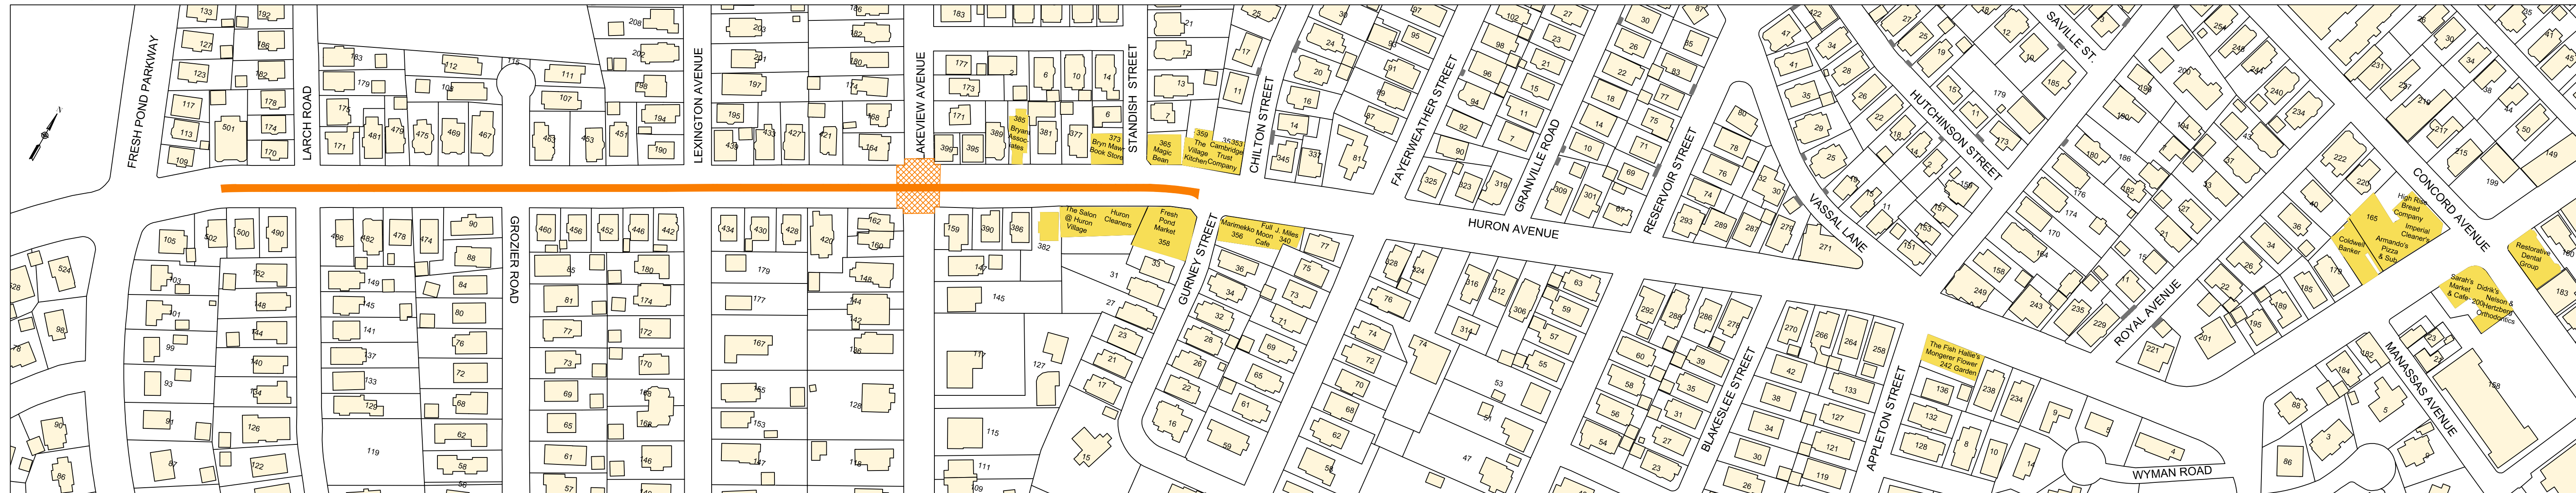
FRESH POND PARKWAY
LARCH ROAD
LEXINGTON AVENUE
LAKEVIEW AVENUE
STANDISH STREET
CHILTON STREET
FAYERWEATHER STREET
GRANVILLE ROAD
RESERVOIR STREET
VASSAL LANE
HUTCHINSON STREET
SAVILLE ST.
CONCORD AVENUE
HURON AVENUE
GROZIER ROAD
GURNEY STREET
BLAKESLEE STREET
APPLETON STREET
ROYAL AVENUE
MANASSAS AVENUE
WYMAN ROAD

385 Bryant Associates
373 Bryn Mawr Book Store
365 Magic Bean
359 The Village Kitchen
353 Cambridge Trust Company
The Salon @ Huron Village
Huron Cleaners
Fresh Pond Market 358
Marimekko 356
Full Moon Cafe
J. Miles 340
The Fish Monger 242
Hallie's Flower Garden
Coldwell Banker
165 Armando's Pizza & Subs
High Rise Bread Company
Imperial Cleaners
Sarah's Market & Cafe
Odrik's Nelson & Hertzberg Orthodontics 200
Restorative Dental Group

133 192 127 186 123 182 117 178 113 501 174 109 170 183 179 112 116 111 173 109 107 481 479 475 469 467 171 463 453 451 208 200 203 201 198 197 194 195 433 427 421 190 439 186 182 180 174 168 164 183 177 173 171 389 399 395 2 6 10 14 6 381 377 21 17 13 7 11 25 14 16 345 337 20 24 30 37 95 91 89 87 81 94 92 90 325 323 319 98 96 102 27 23 21 15 11 7 309 301 30 26 22 18 14 10 87 83 77 75 71 69 67 293 289 287 279 80 78 76 74 32 30 271 47 41 35 29 25 22 19 16 14 11 151 153 157 159 27 25 19 18 12 10 15 13 179 185 173 183 200 198 196 190 186 180 176 174 182 170 164 158 249 243 235 229 221 254 248 244 240 234 231 225 221 217 215 199 167 227 223 201 149 40 50 44 38 34 30 26 105 502 500 490 524 103 152 101 148 99 144 93 140 91 134 87 126 122 96 96 86 486 482 478 474 90 88 84 80 76 72 68 62 58 56 149 145 141 137 133 129 119 460 456 452 446 442 65 180 81 174 77 172 73 170 69 168 65 166 61 146 57 140 434 430 428 420 162 160 179 177 148 144 142 167 165 136 153 157 128 118 159 390 386 382 140 145 117 115 111 109 127 31 27 23 21 17 15 33 77 75 73 71 69 65 61 59 36 34 32 28 26 22 16 328 324 316 312 306 76 74 72 70 68 62 58 63 59 57 55 53 51 47 314 74 292 288 286 278 60 58 56 54 39 35 31 27 23 270 266 264 258 42 38 34 30 26 133 127 121 119 136 132 128 238 234 8 10 14 9 5 4 182 184 88 3 5 2 158 23 21